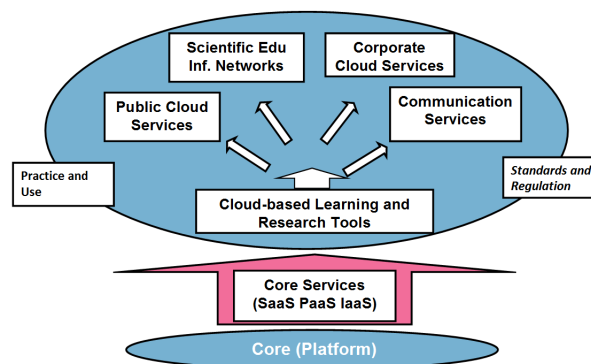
Scientific Edu Inf. Networks

Corporate Cloud Services

Public Cloud Services

Communication Services

Practice and Use

Standards and Regulation

Cloud-based Learning and Research Tools

Core Services (SaaS PaaS IaaS)

Core (Platform)